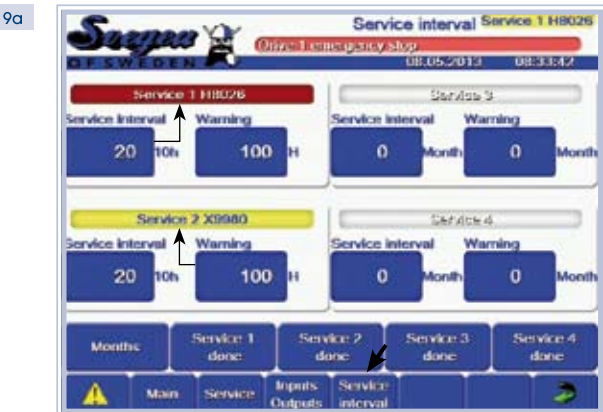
9a

Seppa OF SWEDEN

Service interval Service 1 H8026

Drive 1 emergency stop

08.05.2013 08:33:47

Service 1 H8026

Service interval 20 10h

Warning 100 H

Service 3

Service interval 0 Month

Warning 0 Month

Service 2 X9980

Service interval 20 10h

Warning 100 H

Service 4

Service interval 0 Month

Warning 0 Month

Months

Service 1 done

Service 2 done

Service 3 done

Service 4 done

Main

Service

Inputs Outputs

Service interval